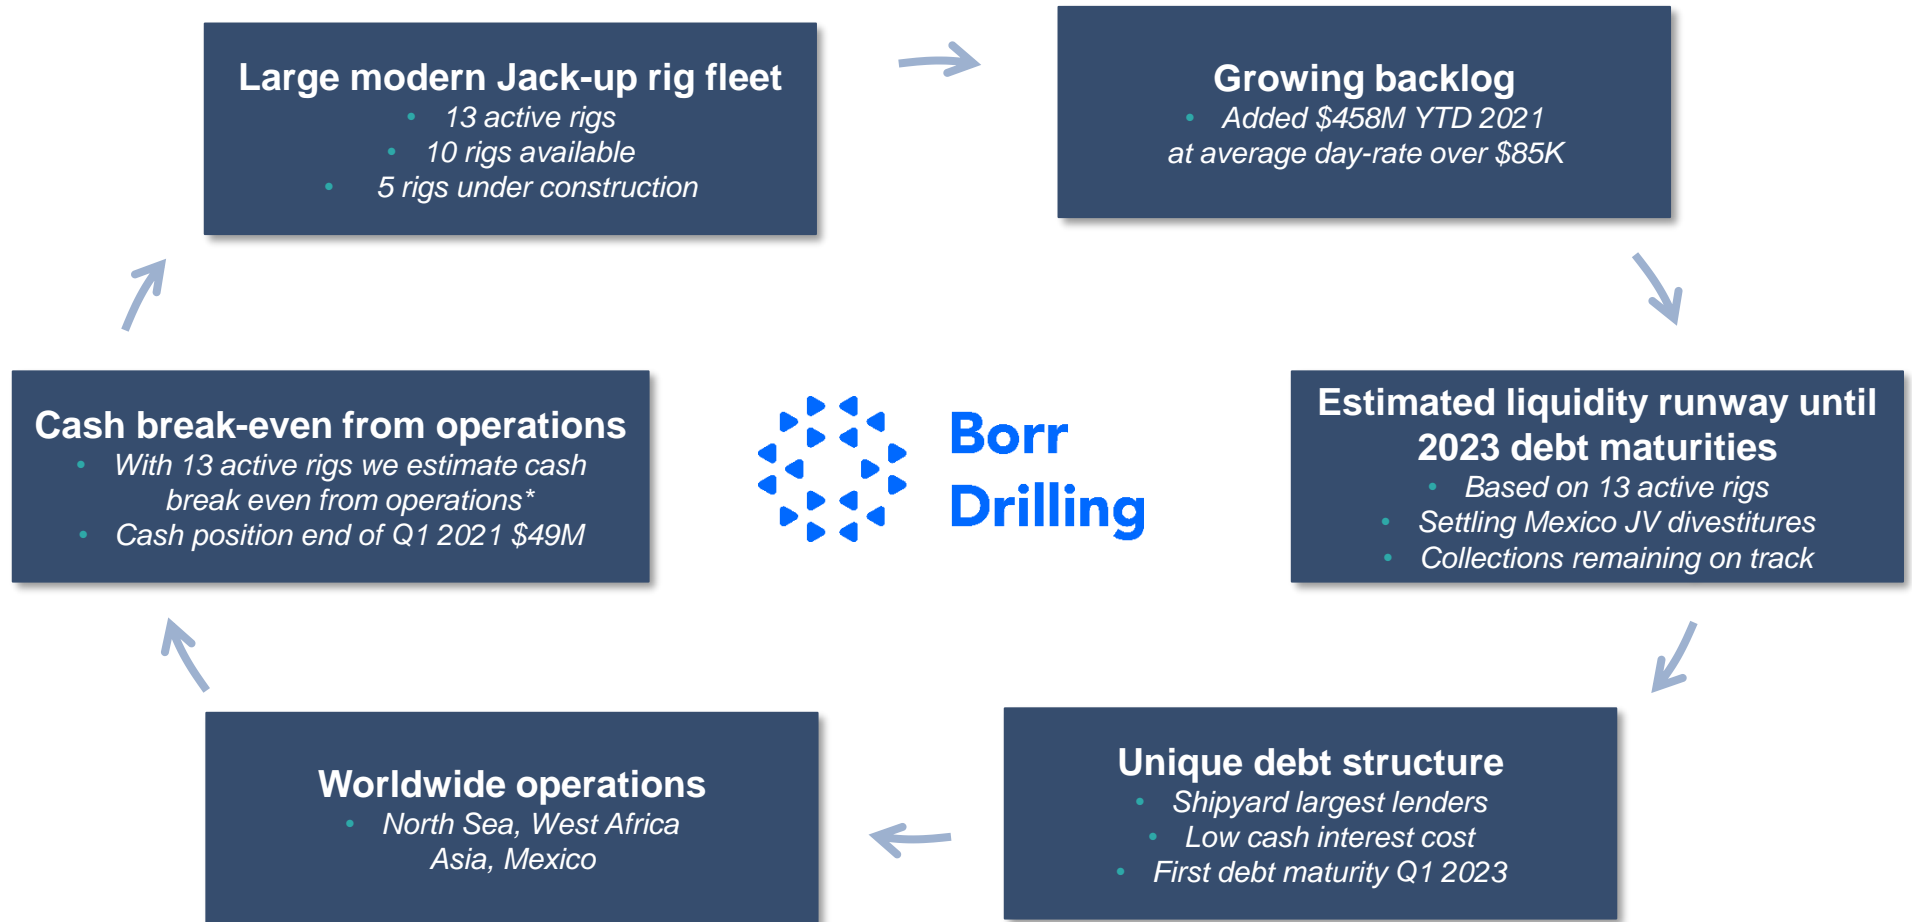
Large modern Jack-up rig fleet
• 13 active rigs
• 10 rigs available
• 5 rigs under construction

Growing backlog
• Added $458M YTD 2021 at average day-rate over $85K

Estimated liquidity runway until 2023 debt maturities
• Based on 13 active rigs
• Settling Mexico JV divestitures
• Collections on track

Unique debt structure
• Shipyard largest lenders
• Low cash interest cost
• First debt maturity Q1 2023

Worldwide operations
• North Sea, West Africa Asia, Mexico

Cash break-even from operations
• With 13 active rigs we estimate cash break even from operations*
• Cash position end of Q1 2021 $49M

Borr Drilling